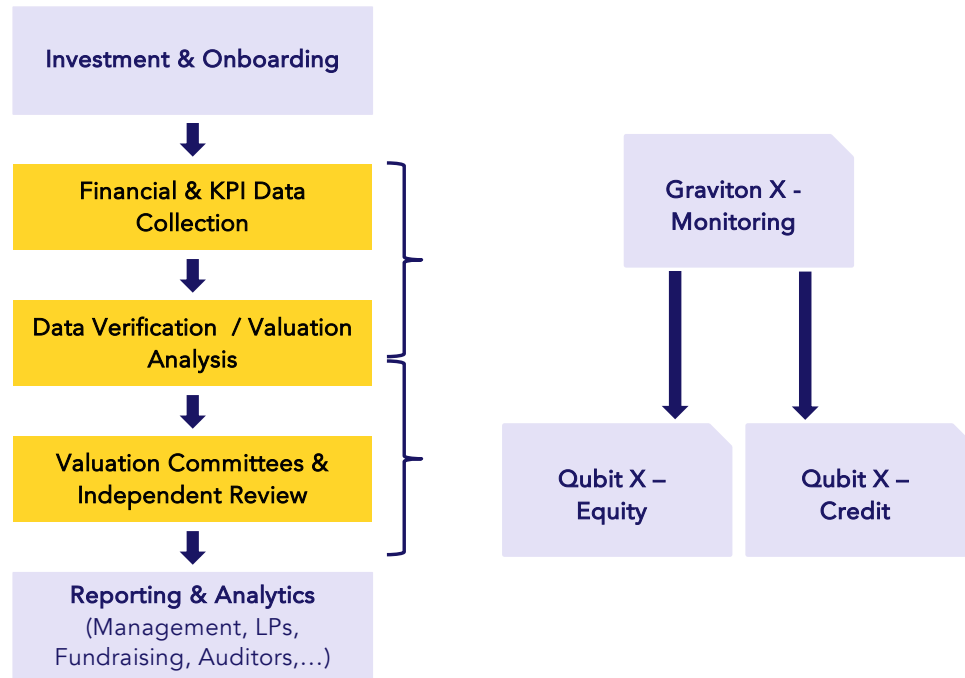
Investment & Onboarding

Financial & KPI Data Collection

Data Verification / Valuation Analysis

Valuation Committees & Independent Review

Reporting & Analytics
(Management, LPs, Fundraising, Auditors,…)

Graviton X - Monitoring

Qubit X – Equity

Qubit X – Credit